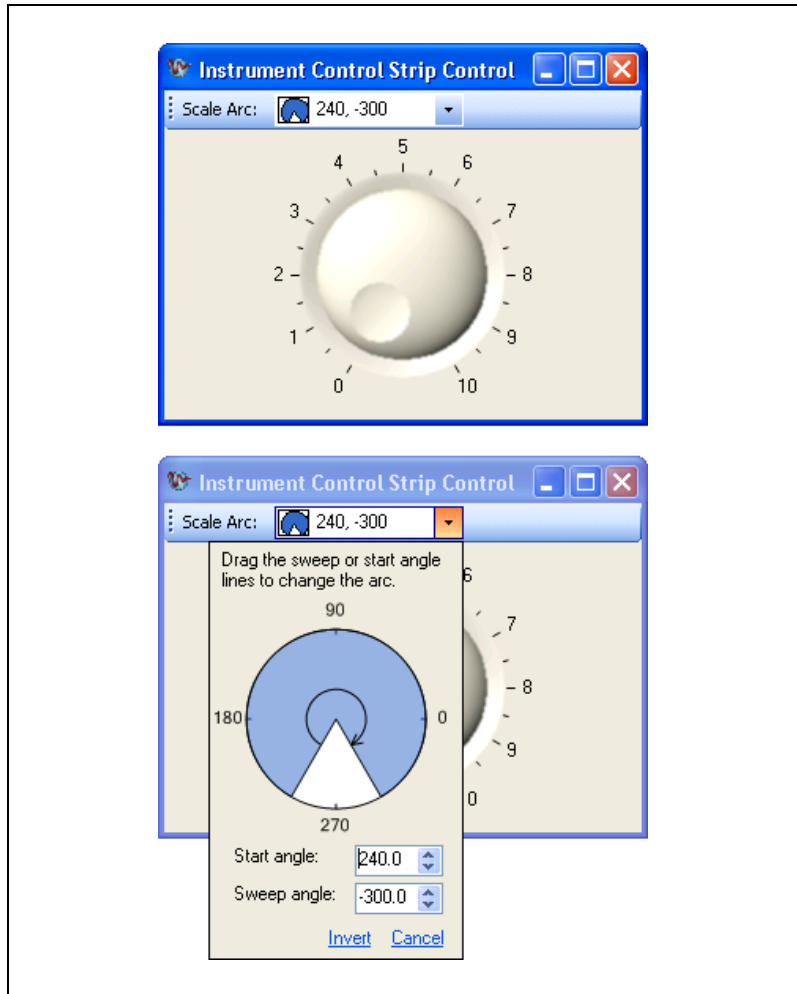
Instrument Control Strip Control

Scale Arc: 240, -300

5
4
6
3
7
2
8
1
9
0
10

Instrument Control Strip Control

Scale Arc: 240, -300

Drag the sweep or start angle lines to change the arc.

90
180
0
270

6
7
8
9
0

Start angle: 240.0

Sweep angle: -300.0

Invert Cancel